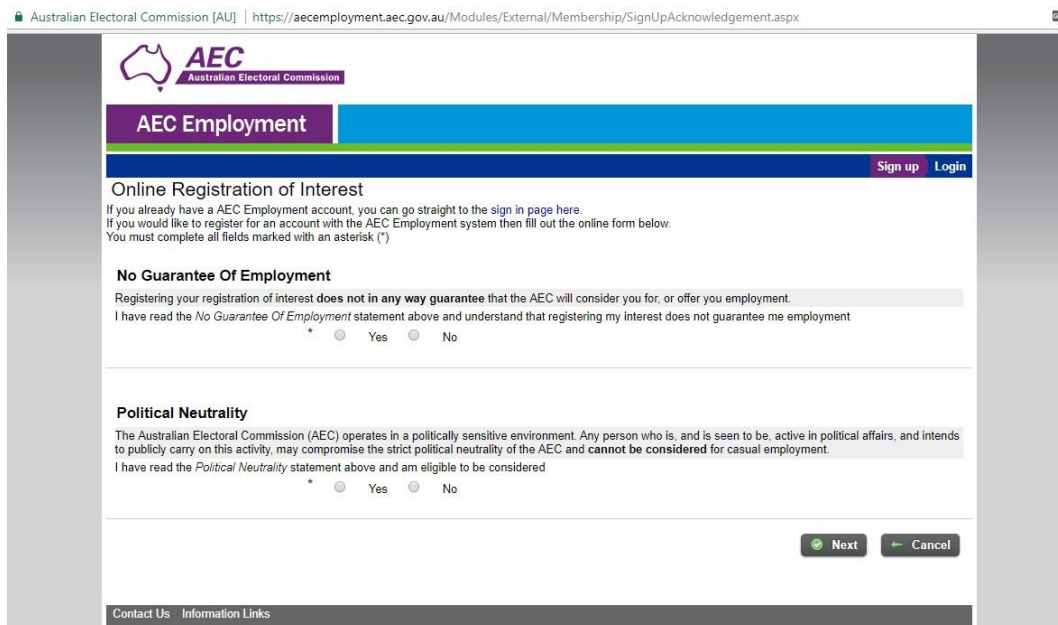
Australian Electoral Commission [AU] | https://aecemployment.aec.gov.au/Modules/External/Membership/SignUpAcknowledgement.aspx

AEC
Australian Electoral Commission

AEC Employment

Sign up Login

Online Registration of Interest

If you already have a AEC Employment account, you can go straight to the sign in page here.
If you would like to register for an account with the AEC Employment system then fill out the online form below.
You must complete all fields marked with an asterisk (*)

No Guarantee Of Employment

Registering your registration of interest does not in any way guarantee that the AEC will consider you for, or offer you employment.

I have read the No Guarantee Of Employment statement above and understand that registering my interest does not guarantee me employment

* Yes No

Political Neutrality

The Australian Electoral Commission (AEC) operates in a politically sensitive environment. Any person who is, and is seen to be, active in political affairs, and intends to publicly carry on this activity, may compromise the strict political neutrality of the AEC and cannot be considered for casual employment.

I have read the Political Neutrality statement above and am eligible to be considered

* Yes No

Next Cancel

Contact Us Information Links